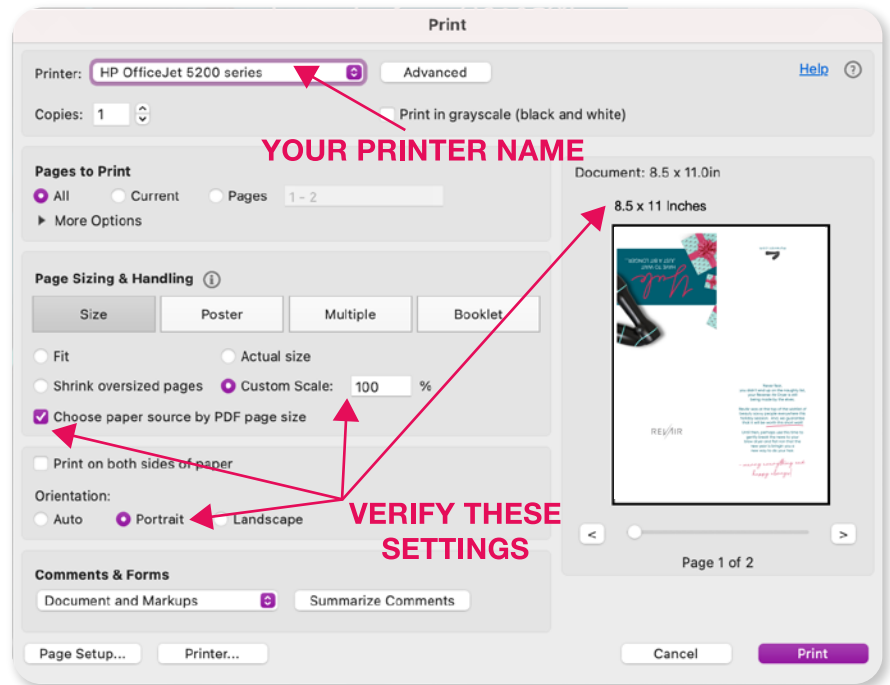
Print

Printer: HP OfficeJet 5200 series

Advanced

Help

Copies: 1

Print in grayscale (black and white)

YOUR PRINTER NAME

Pages to Print

All Current Pages 1 - 2

More Options

Document: 8.5 x 11.0in

8.5 x 11 Inches

Page Sizing & Handling

Size Poster Multiple Booklet

Fit

Actual size

Shrink oversized pages

Custom Scale: 100 %

Choose paper source by PDF page size

Print on both sides of paper

Orientation:

Auto Portrait Landscape

VERIFY THESE SETTINGS

REVAIR

Page 1 of 2

Comments & Forms

Document and Markups

Summarize Comments

Page Setup...

Printer...

Cancel

Print